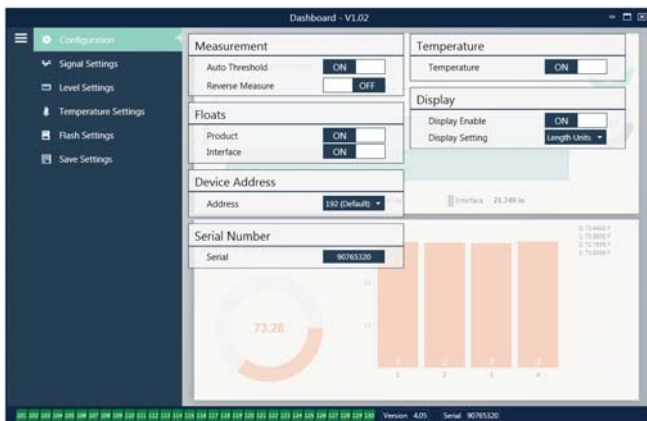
Dashboard - V1.02

Configuration
Signal Settings
Level Settings
Temperature Settings
Flash Settings
Save Settings

Measurement
Auto Threshold ON
Reverse Measure OFF

Floats
Product ON
Interface ON

Device Address
Address 192 (Default)

Serial Number
Serial 90765320

Temperature
Temperature ON

Display
Display Enable ON
Display Setting Length Units

Interface 21.749 in

73.28

1 2 3 4

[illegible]

Version 4.05 Serial 90765320